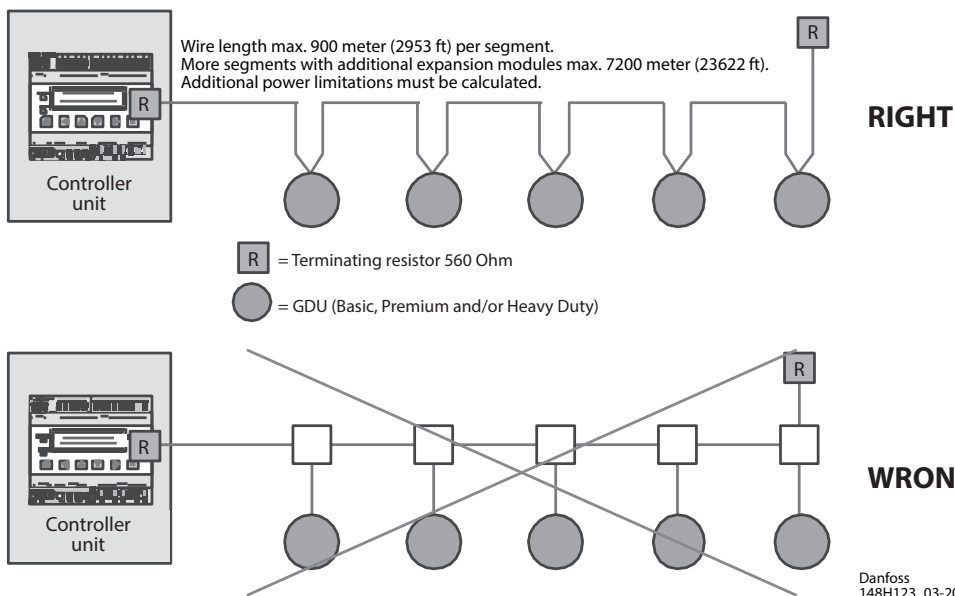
Wire length max. 900 meter (2953 ft) per segment.
More segments with additional expansion modules max. 7200 meter (23622 ft).
Additional power limitations must be calculated.

R

Controller unit

R

RIGHT

R = Terminating resistor 560 Ohm

= GDU (Basic, Premium and/or Heavy Duty)

R

Controller unit

R

WRON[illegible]

Danfoss
148H123_03-2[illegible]